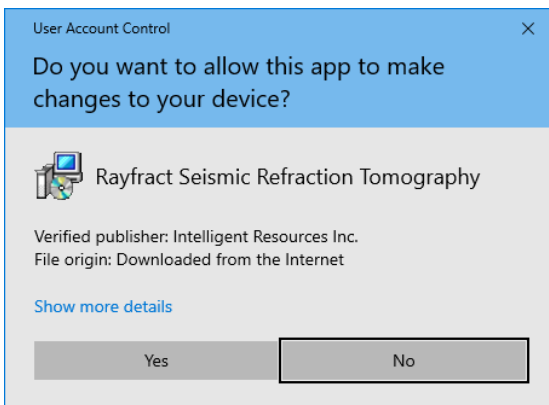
User Account Control

×

Do you want to allow this app to make changes to your device?

Rayfract Seismic Refraction Tomography

Verified publisher: Intelligent Resources Inc.
File origin: Downloaded from the Internet

Show more details

Yes

No